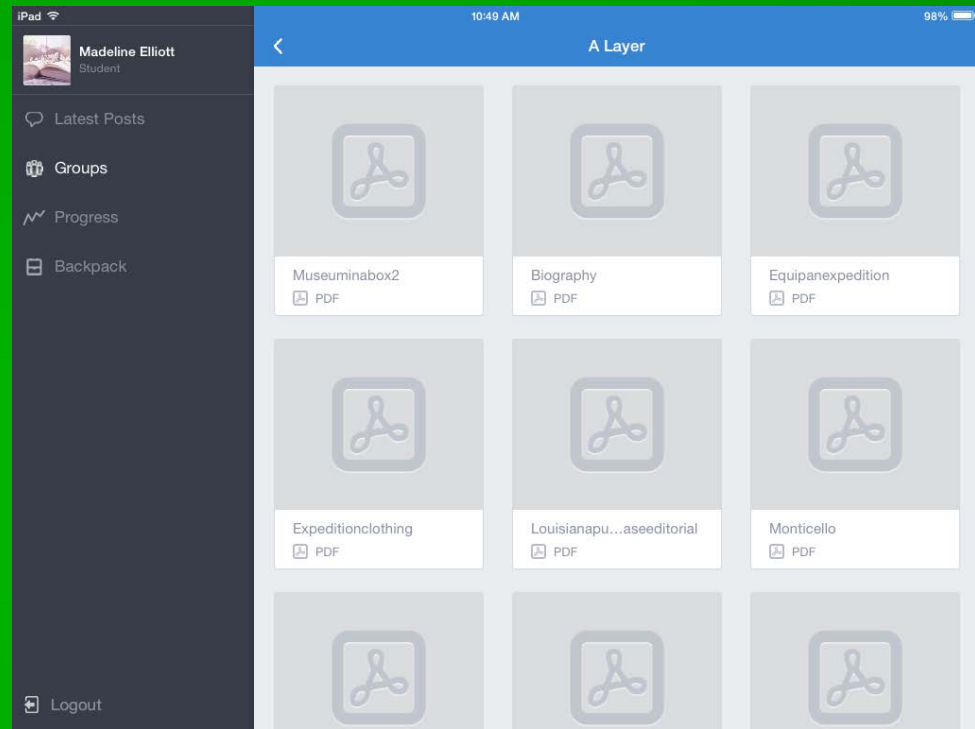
iPad
10:49 AM
98%

Madeline Elliott
Student

Latest Posts
Groups
Progress
Backpack

A Layer

Museuminabox2
PDF

Biography
PDF

Equipanexpedition
PDF

Expeditionclothing
PDF

Louisianapu…aseeditorial
PDF

Monticello
PDF

Logout